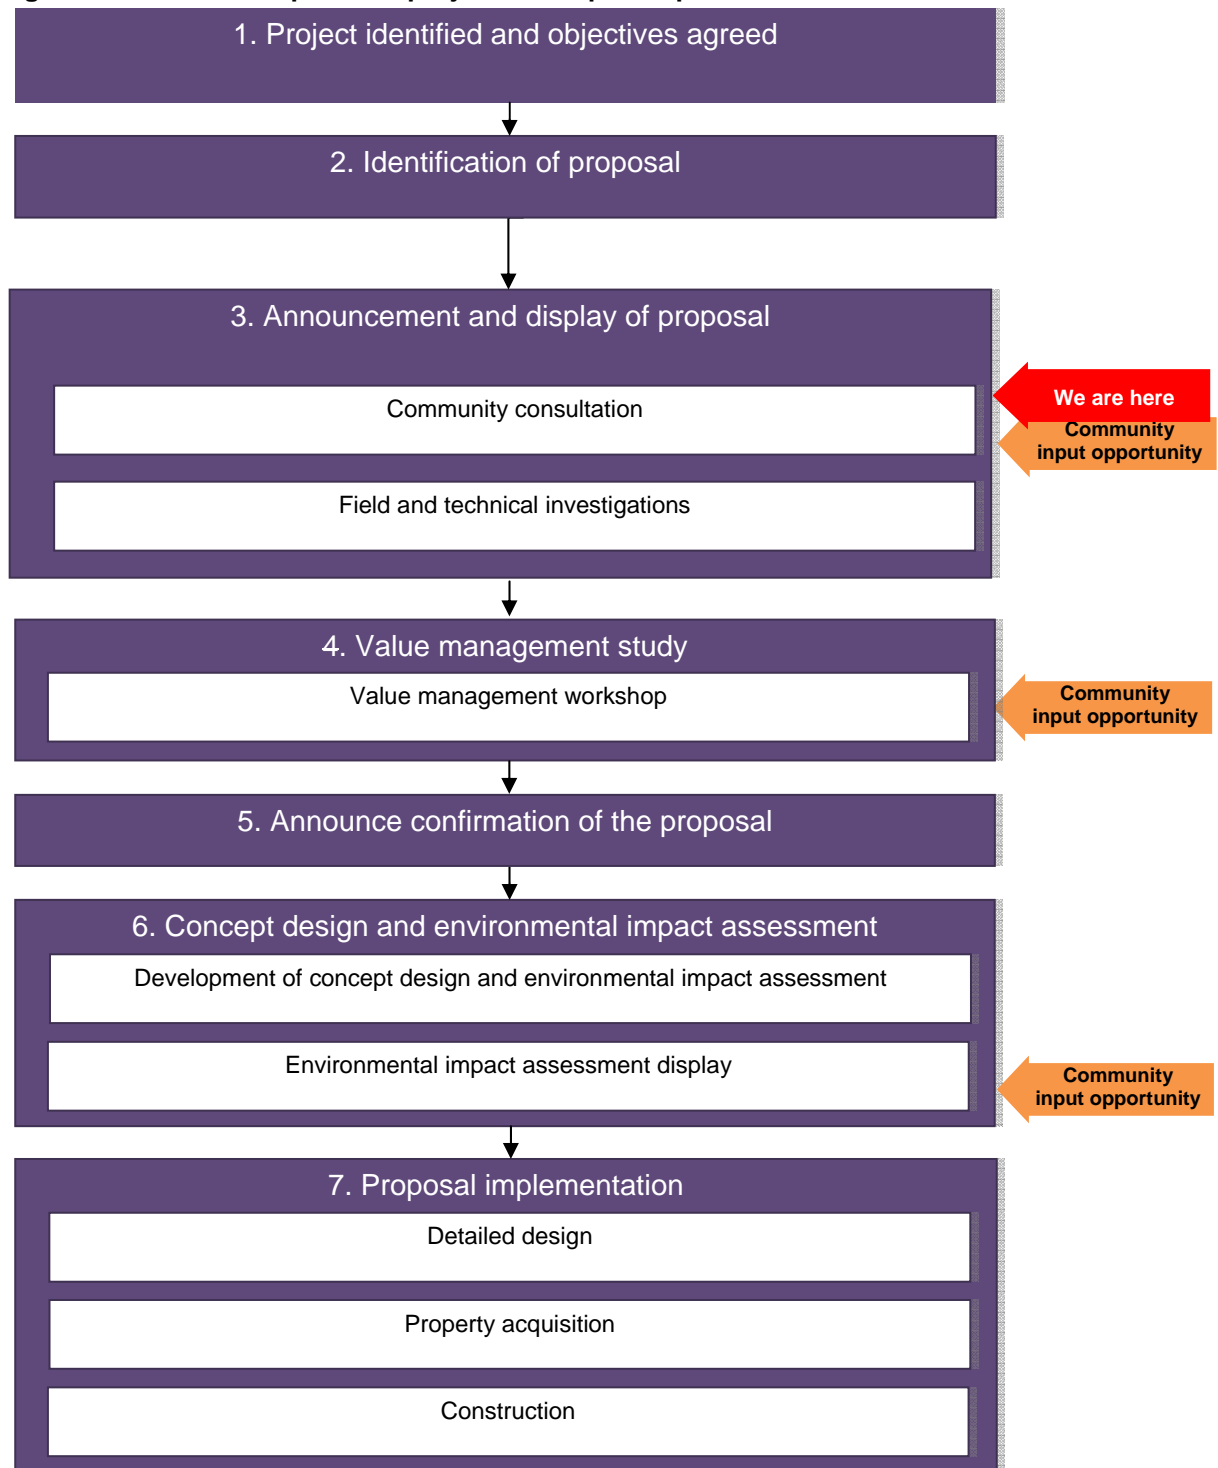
1. Project identified and objectives agreed

2. Identification of proposal

3. Announcement and display of proposal

Community consultation

Field and technical investigations

We are here

Community input opportunity

4. Value management study

Value management workshop

Community input opportunity

5. Announce confirmation of the proposal

6. Concept design and environmental impact assessment

Development of concept design and environmental impact assessment

Environmental impact assessment display

Community input opportunity

7. Proposal implementation

Detailed design

Property acquisition

Construction